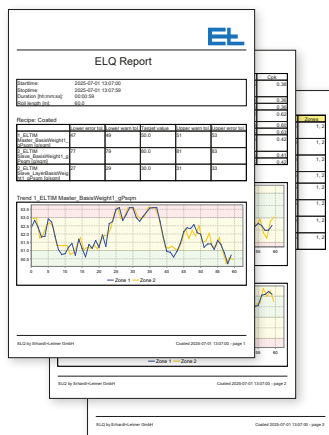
ELQ Report

| | |
|---|---|
| Starttime: | 2025-07-01 13:07:00 |
| Stoptime: | 2025-07-01 13:07:59 |
| Duration [hh:mm:ss]: | 00:00:59 |
| Roll length [m]: | 60.0 |

Recipe: Coated

| | Lower error lim | Lower warn lim | Target value | Upper warn lim | Upper error lim |
|---|---|---|---|---|---|
| 1_ELTIM Master_BasisWeight1_gPsqm [g/sqm] | 47 | 49 | 50.0 | 51 | 53 |
| 2_ELTIM Slave_BasisWeight1_gPsqm [g/sqm] | 77 | 79 | 80.0 | 81 | 83 |
| 3_ELTIM Slave_LayerBasisWeight1_gPsqm [g/sqm] | 27 | 29 | 30.0 | 31 | 33 |

Trend 1_ELTIM Master_BasisWeight1_gPsqm

— Zone 1 — Zone 2

ELQ by Erhardt+Leimer GmbH Coated 2025-07-01 13:07:00 - page 1

Cpk
0.38
0.38
0.38
0.62
0.62
0.42
0.43

Zones
1, 2
1, 2
1, 2
1, 2

— Zone 1 — Zone 2

ELQ by Erhardt+Leimer GmbH Coated 2025-07-01 13:07:00 - page 2

ELQ by Erhardt+Leimer GmbH Coated 2025-07-01 13:07:00 - page 3